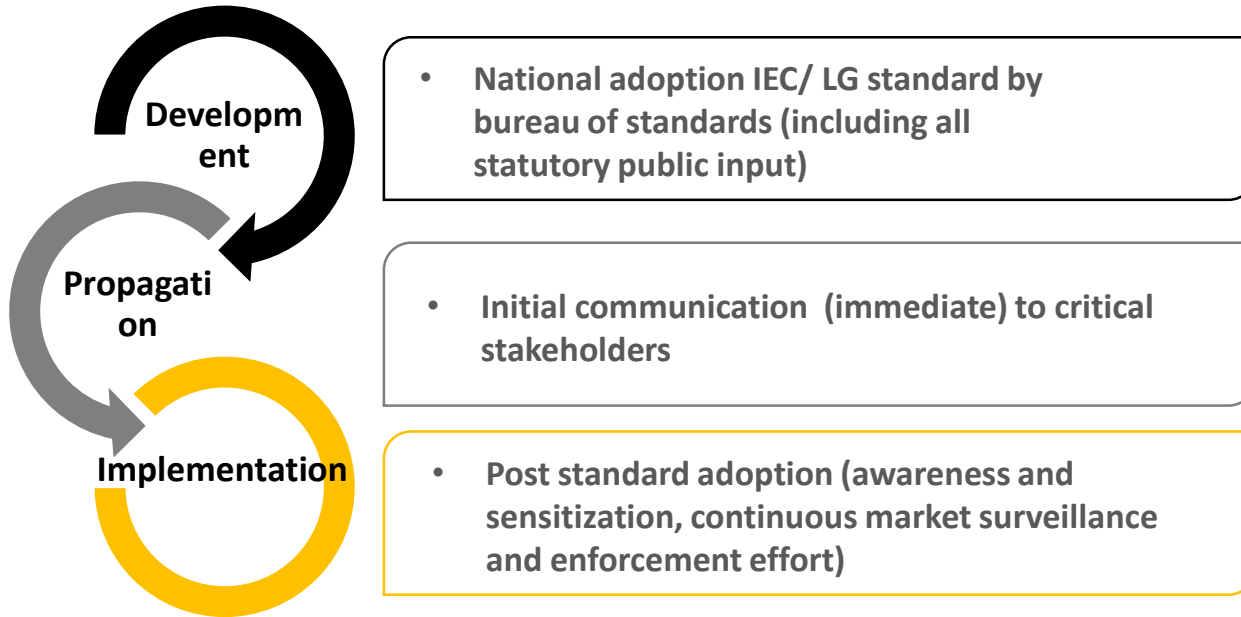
Developm ent

Propagati on

Implementation

• National adoption IEC/ LG standard by bureau of standards (including all statutory public input)

• Initial communication (immediate) to critical stakeholders

• Post standard adoption (awareness and sensitization, continuous market surveillance and enforcement effort)